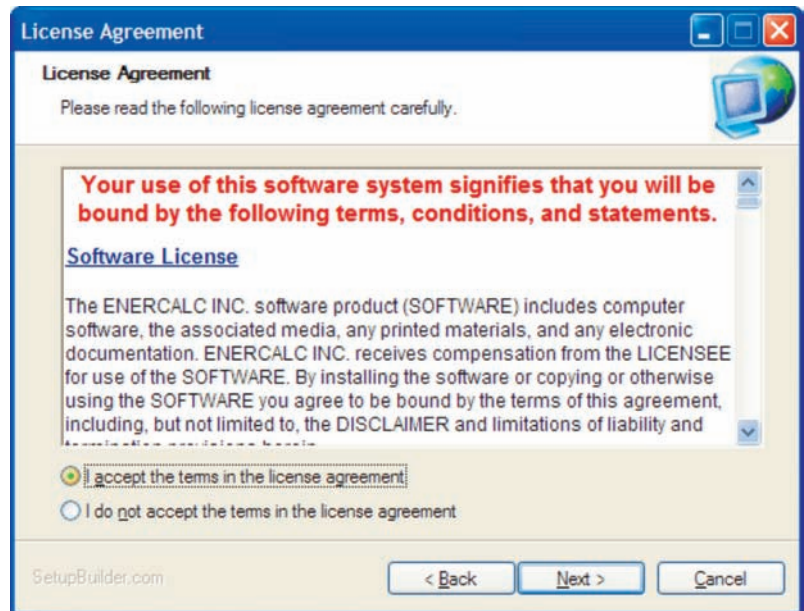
License Agreement

License Agreement

Please read the following license agreement carefully.

Your use of this software system signifies that you will be bound by the following terms, conditions, and statements.

Software License

The ENERCALC INC. software product (SOFTWARE) includes computer software, the associated media, any printed materials, and any electronic documentation. ENERCALC INC. receives compensation from the LICENSEE for use of the SOFTWARE. By installing the software or copying or otherwise using the SOFTWARE you agree to be bound by the terms of this agreement, including, but not limited to, the DISCLAIMER and limitations of liability and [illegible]

I accept the terms in the license agreement

I do not accept the terms in the license agreement

SetupBuilder.com

< Back

Next >

Cancel